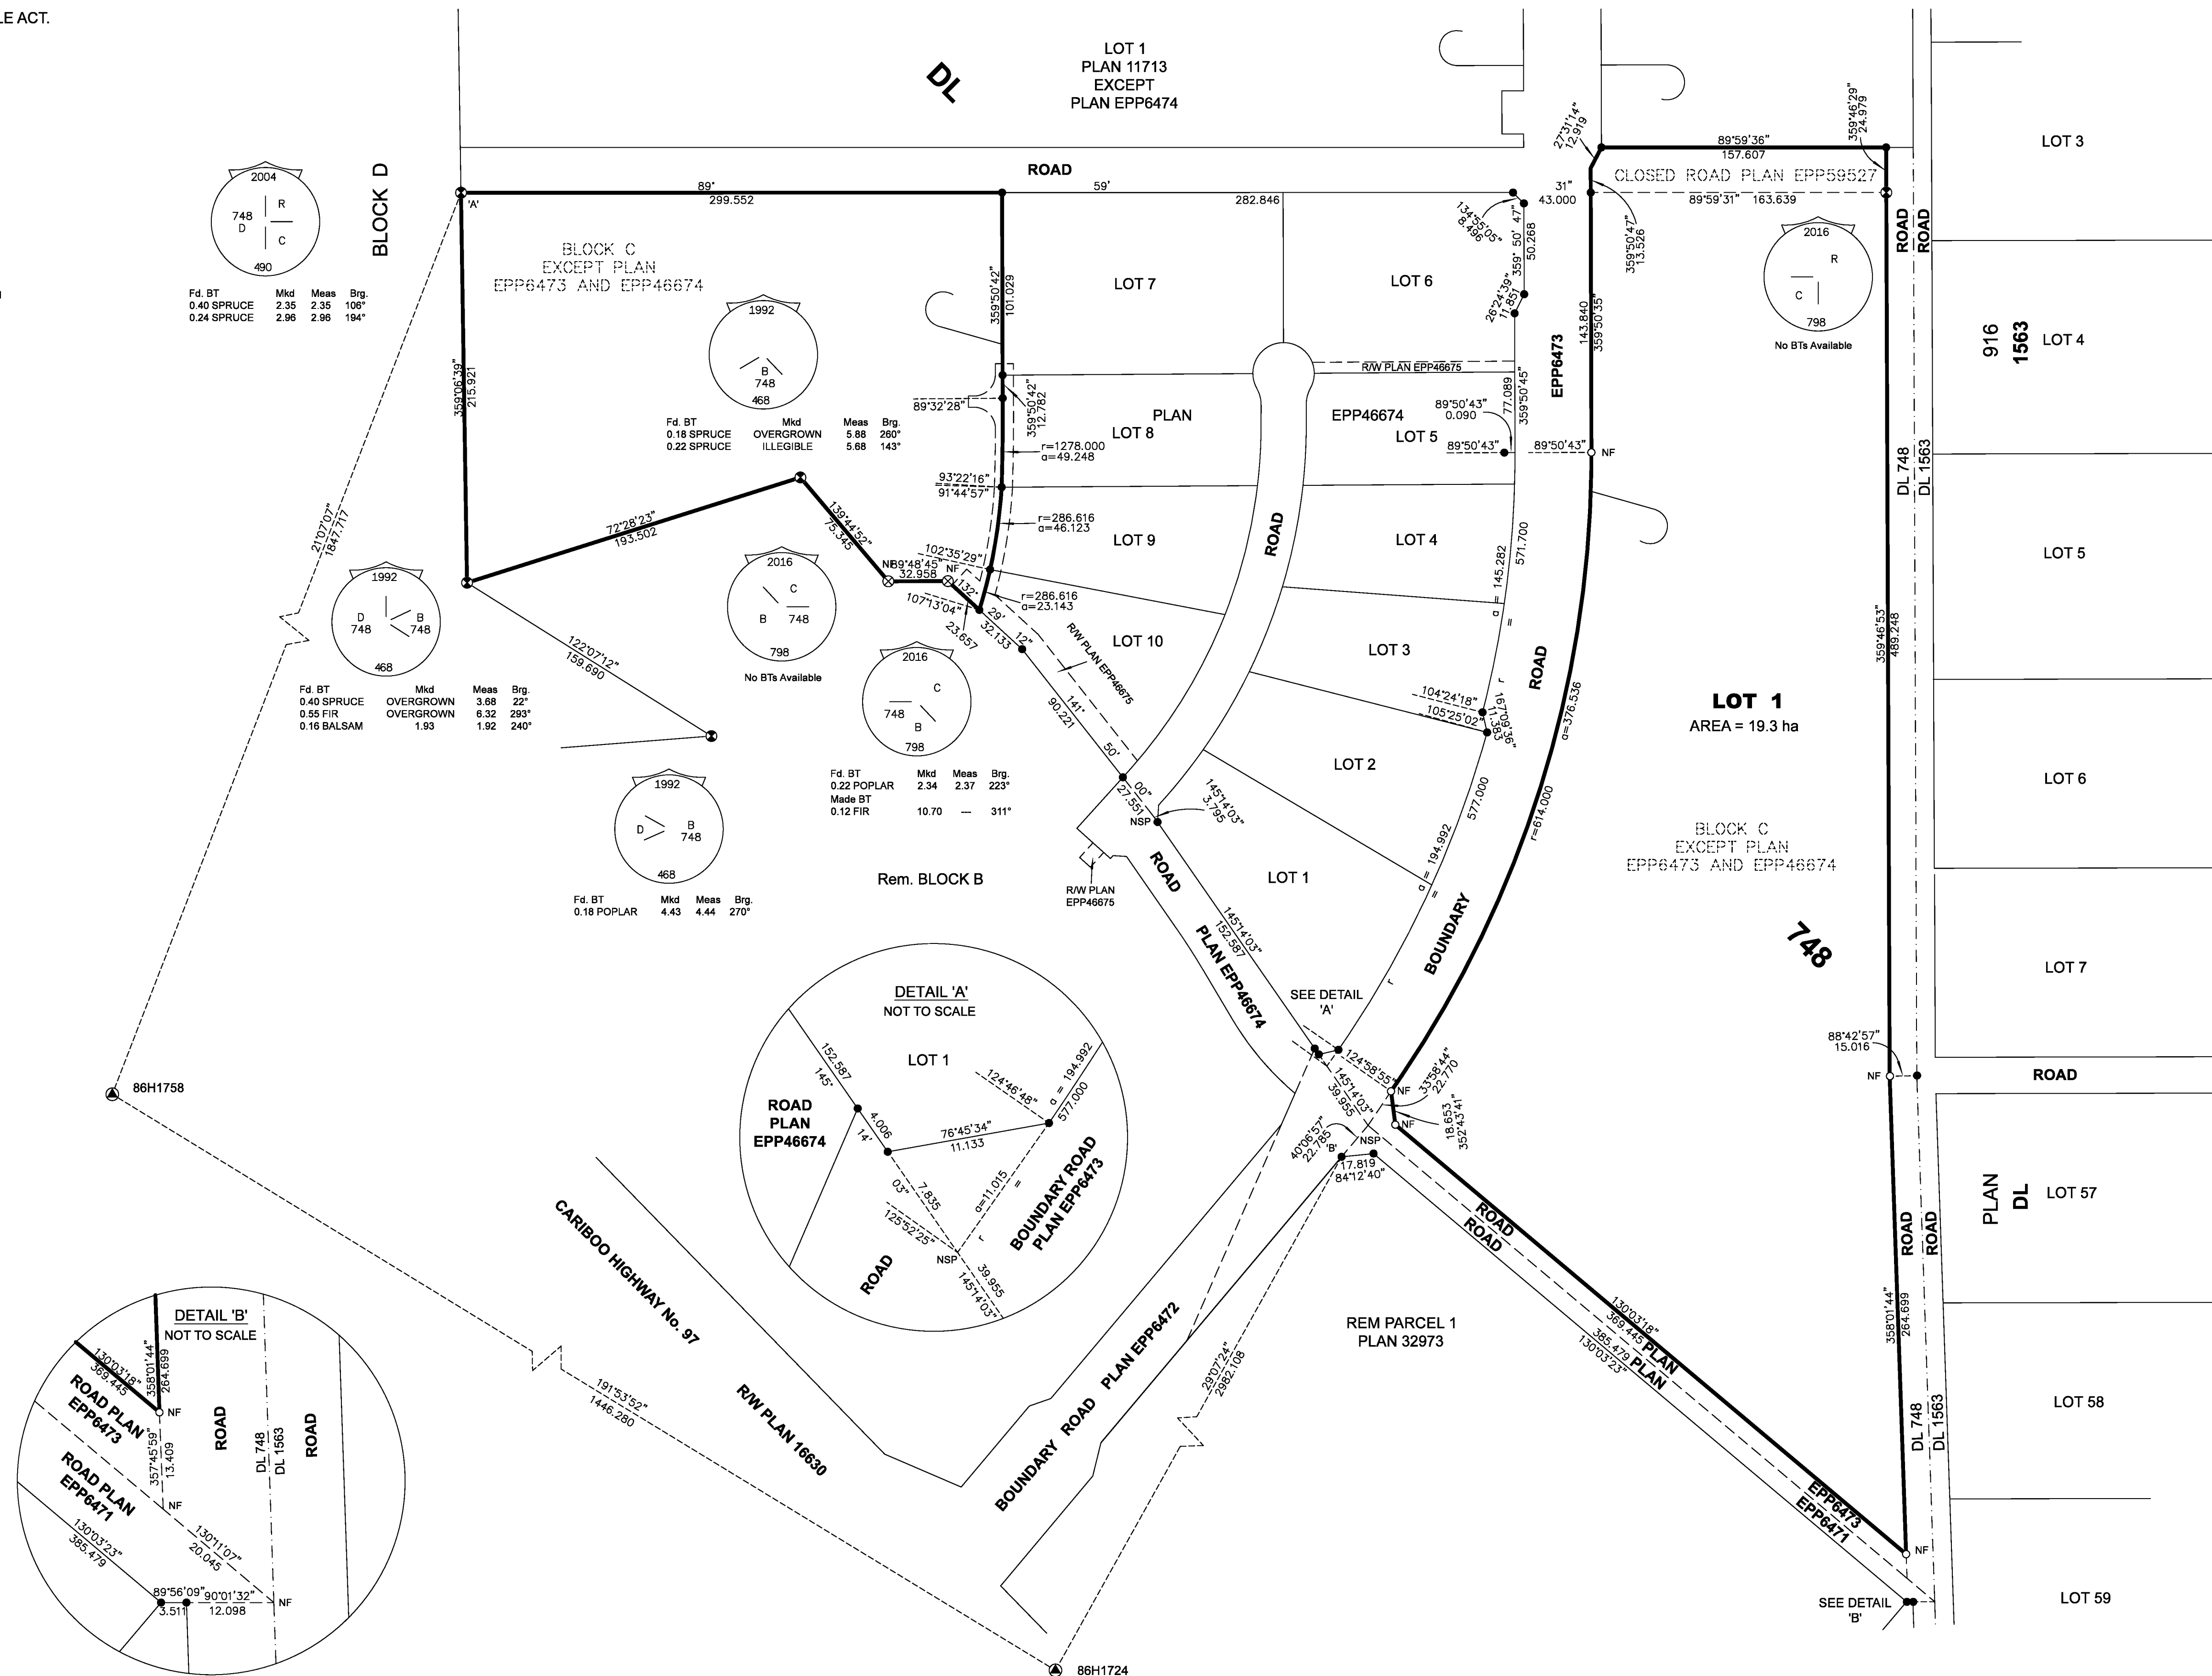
LE ACT.

LOT 1
PLAN 11713
EXCEPT
PLAN EPP6474

DL

BLOCK D

2004
748
D
R
C
490

Fd. BT Mkd Meas Brg.
0.40 SPRUCE 2.35 2.35 106°
0.24 SPRUCE 2.96 2.96 194°

ROAD
89° 59'
299.552
282.846
'A'

BLOCK C
EXCEPT PLAN
EPP6473 AND EPP46674

359°50'42"
101.029

LOT 7
LOT 6

1992
B
748
468

Fd. BT Mkd Meas Brg.
0.18 SPRUCE OVERGROWN 5.88 260°
0.22 SPRUCE ILLEGIBLE 5.68 143°

359°06'39"
215.921

89°32'28"
359°50'42"
12.782
r=1278.000
a=49.248
93°22'16"
91°44'57"
r=286.616
a=46.123

PLAN
LOT 8
EPP46674
LOT 5
LOT 9
LOT 4
LOT 10
LOT 3
LOT 2
LOT 1

R/W PLAN EPP46675

72°28'23"
193.502
139°44'52"
75.345
89°48'45"
32.958
NF
102°35'29"
107°13'04"
13'
23.657
29'
32.133
r=286.616
a=23.143
12"
R/W PLAN EPP46675
141°
90.221
50'

2016
C
B 748
798
No BTs Available

1992
D 748
B 748
468

Fd. BT Mkd Meas Brg.
0.40 SPRUCE OVERGROWN 3.68 22°
0.55 FIR OVERGROWN 6.32 293°
0.16 BALSAM 1.93 1.92 240°

122°07'12"
159.690

2016
C
748
B
798

Fd. BT Mkd Meas Brg.
0.22 POPLAR 2.34 2.37 223°
Made BT
0.12 FIR 10.70 — 311°

1992
D B
748
468

Fd. BT Mkd Meas Brg.
0.18 POPLAR 4.43 4.44 270°

Rem. BLOCK B

21°07'07"
1847.717

86H1758

ROAD
00"
27.551
NSP
145°14'03"
3.795
R/W PLAN
EPP46675
ROAD
PLAN EPP46674
145°14'03"
152.587

SEE DETAIL
'A'

27°31'14"
12.919
89°59'36"
157.607
359°46'29"
24.979
CLOSED ROAD PLAN EPP59527
31"
43.000
89°59'31" 163.639
134°55'05"
8.496
359° 50' 47"
50.268
359°50'47"
13.526
26°24'39"
11.851
143.840
359°50'35"
EPP6473
R/W PLAN EPP46675
77.089
359°50'45"
89°50'43"
0.090
89°50'43"
89°50'43"
NF

2016
R
C
798
No BTs Available

LOT 3
916
1563
LOT 4
ROAD
ROAD
DL 748
DL 1563
LOT 5
LOT 6
LOT 7

145.282
571.700
a
r
ROAD
a=376.536
104°24'18"
105°25'02"
167°09'36"
11.325
577.000
a = 194.992
r=614.000
BOUNDARY

LOT 1
AREA = 19.3 ha

BLOCK C
EXCEPT PLAN
EPP6473 AND EPP46674

748

359°46'53"
489.248

88°42'57"
15.016
NF
ROAD

124°58'55"
145°14'03"
39.955
NF
33°58'44"
22.770
18.653
352°43'41"
NF
40°06'57"
22.785
'B'
NSP
17.819
84°12'40"

DETAIL 'A'
NOT TO SCALE
LOT 1
152.587
145'
ROAD
PLAN
EPP46674
4.006
14'
76°45'34"
11.133
124°46'48"
a = 194.992
577.000
03"
7.835
125°52'25"
a=11.015
r
NSP
BOUNDARY ROAD
PLAN EPP6473
ROAD
39.955
145°14'03"

CARIBOO HIGHWAY No. 97
R/W PLAN 16630
BOUNDARY ROAD PLAN EPP6472
29°07'24"
2982.108
191°53'52"
1446.280

REM PARCEL 1
PLAN 32973

ROAD
ROAD
130°03'18"
369.445
385.479
130°03'23"
PLAN
PLAN
EPP6473
EPP6471

PLAN
DL
LOT 57
ROAD
ROAD
358°01'44"
264.699
LOT 58
DL 748
DL 1563
NF
SEE DETAIL
'B'
LOT 59

DETAIL 'B'
NOT TO SCALE
130°03'18"
369.445
358°01'44"
264.699
NF
ROAD PLAN
EPP6473
ROAD
DL 748
DL 1563
ROAD
357°45'59"
13.409
NF
ROAD PLAN
EPP6471
130°11'07"
20.045
130°03'23"
385.479
89°56'09"
3.511
90°01'32"
12.098
NF

86H1724